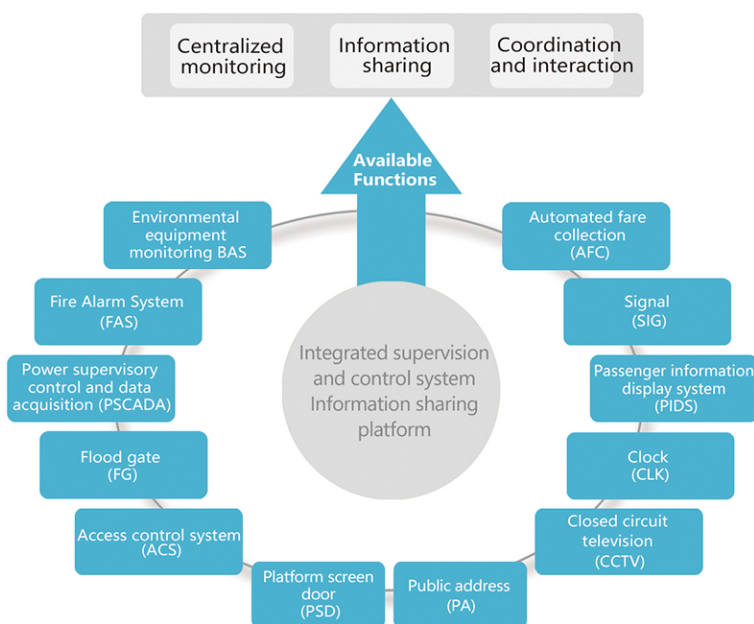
Centralized monitoring

Information sharing

Coordination and interaction

Available Functions

Environmental equipment monitoring BAS

Fire Alarm System (FAS)

Power supervisory control and data acquisition (PSCADA)

Flood gate (FG)

Access control system (ACS)

Platform screen door (PSD)

Public address (PA)

Closed circuit television (CCTV)

Clock (CLK)

Passenger information display system (PIDS)

Signal (SIG)

Automated fare collection (AFC)

Integrated supervision and control system Information sharing platform